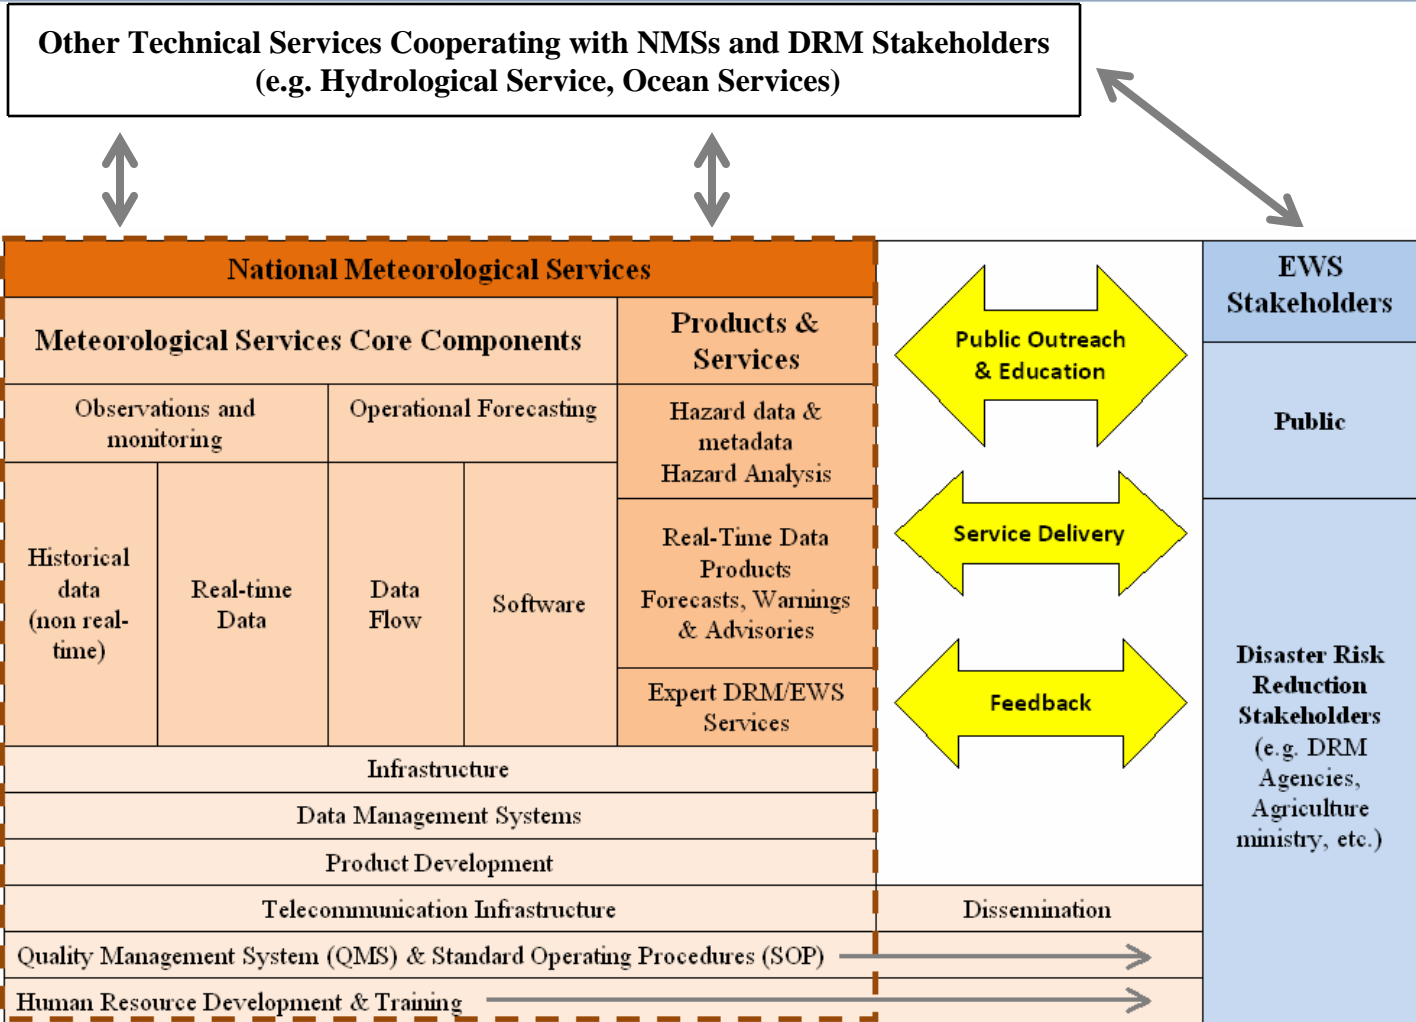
Other Technical Services Cooperating with NMSs and DRM Stakeholders
(e.g. Hydrological Service, Ocean Services)

National Meteorological Services

Meteorological Services Core Components

Products & Services

Observations and monitoring

Operational Forecasting

Hazard data & metadata
Hazard Analysis

Historical data (non real-time)

Real-time Data

Data Flow

Software

Real-Time Data Products
Forecasts, Warnings & Advisories

Expert DRM/EWS Services

Infrastructure

Data Management Systems

Product Development

Telecommunication Infrastructure

Dissemination

Quality Management System (QMS) & Standard Operating Procedures (SOP)

Human Resource Development & Training

Public Outreach & Education

Service Delivery

Feedback

EWS Stakeholders

Public

Disaster Risk Reduction Stakeholders
(e.g. DRM Agencies, Agriculture ministry, etc.)